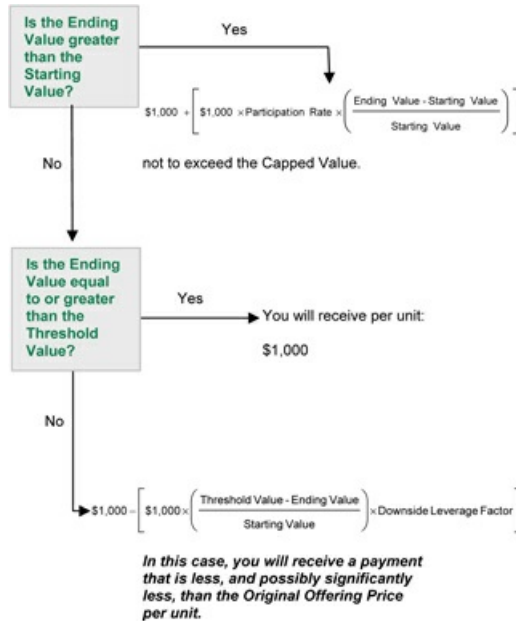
Is the Ending Value greater than the Starting Value?

Yes

$\$1,000 + \left[ \$1,000 \times \text{Participation Rate} \times \left( \frac{\text{Ending Value} - \text{Starting Value}}{\text{Starting Value}} \right) \right]$

No

not to exceed the Capped Value.

Is the Ending Value equal to or greater than the Threshold Value?

Yes

You will receive per unit:

$1,000

No

$\$1,000 - \left[ \$1,000 \times \left( \frac{\text{Threshold Value} - \text{Ending Value}}{\text{Starting Value}} \right) \times \text{Downside Leverage Factor} \right]$

In this case, you will receive a payment that is less, and possibly significantly less, than the Original Offering Price per unit.